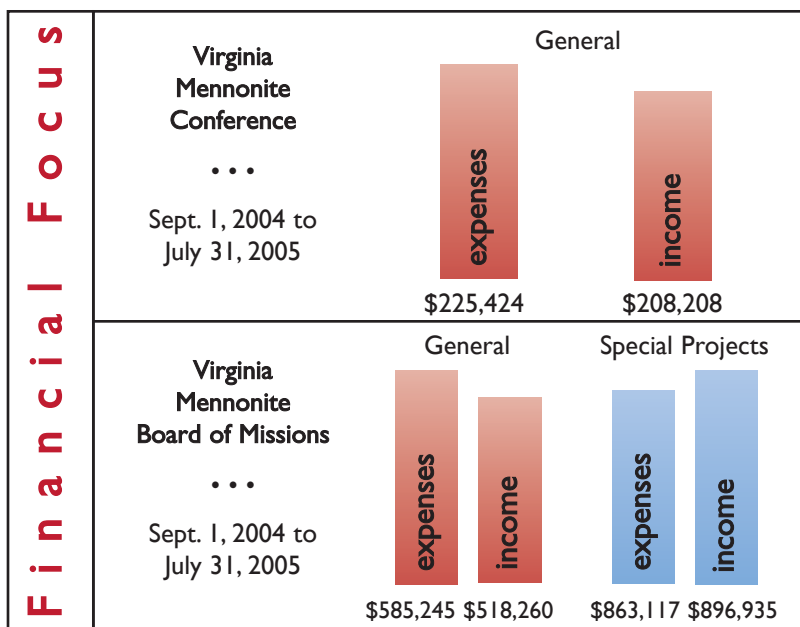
Financial Focus

Virginia Mennonite Conference

• • •

Sept. 1, 2004 to July 31, 2005

General

expenses

income

$225,424

$208,208

Virginia Mennonite Board of Missions

• • •

Sept. 1, 2004 to July 31, 2005

General

expenses

income

$585,245

$518,260

Special Projects

expenses

income

$863,117

$896,935